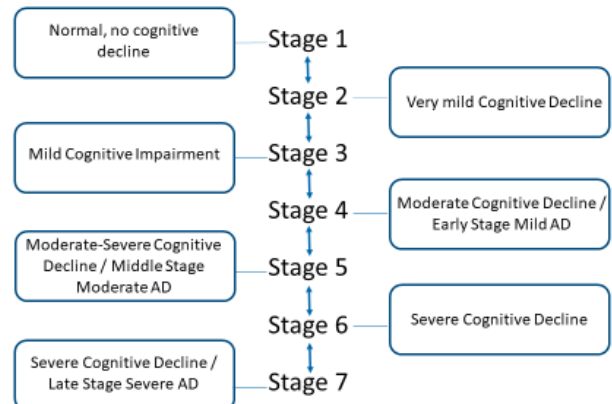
Normal, no cognitive decline

Stage 1

Stage 2

Very mild Cognitive Decline

Mild Cognitive Impairment

Stage 3

Stage 4

Moderate Cognitive Decline / Early Stage Mild AD

Moderate-Severe Cognitive Decline / Middle Stage Moderate AD

Stage 5

Stage 6

Severe Cognitive Decline

Severe Cognitive Decline / Late Stage Severe AD

Stage 7